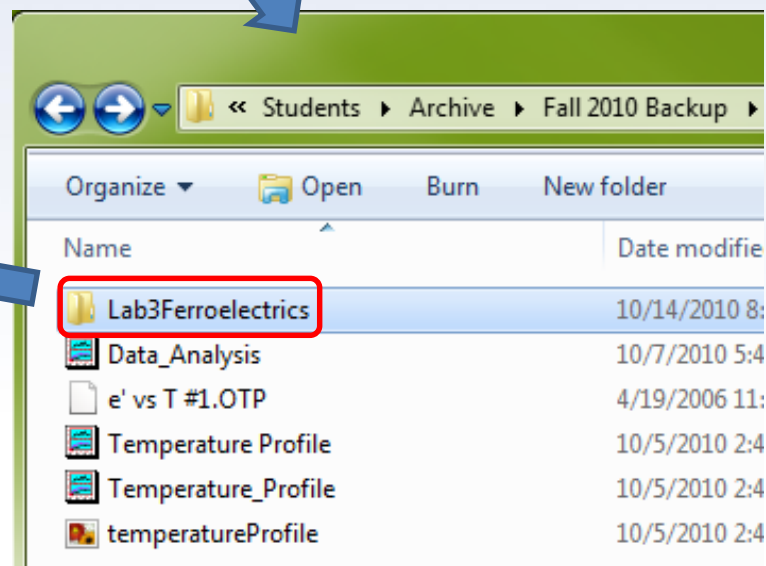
« Students ▸ Archive ▸ Fall 2010 Backup ▸

Organize ▾ Open Burn New folder

| Name | Date modifie |
|---|---|
| Lab3Ferroelectrics | 10/14/2010 8: |
| Data_Analysis | 10/7/2010 5:4 |
| e' vs T #1.OTP | 4/19/2006 11: |
| Temperature Profile | 10/5/2010 2:4 |
| Temperature_Profile | 10/5/2010 2:4 |
| temperatureProfile | 10/5/2010 2:4 |